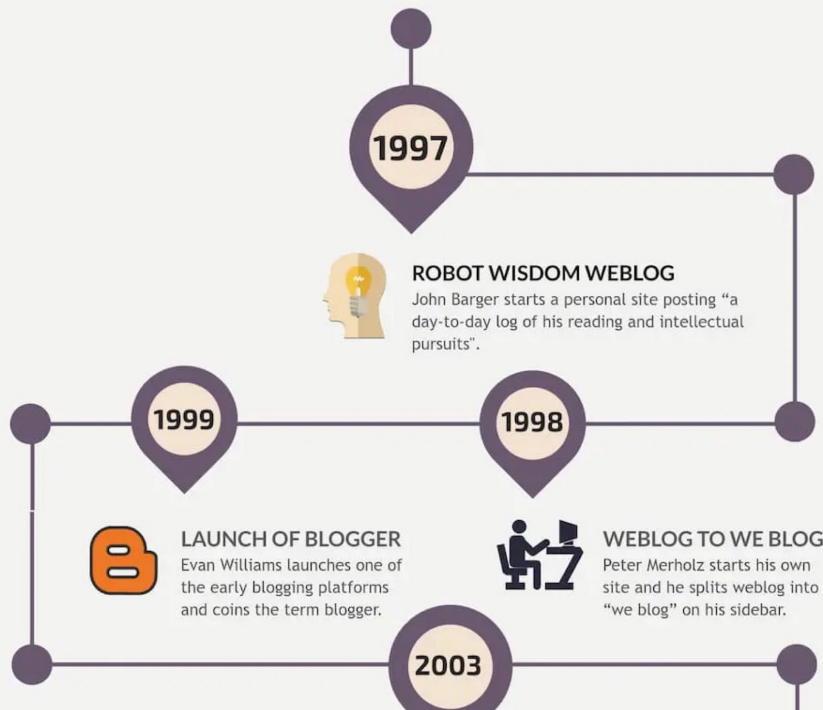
1997

ROBOT WISDOM WEBLOG
John Barger starts a personal site posting “a day-to-day log of his reading and intellectual pursuits".

1999

1998

LAUNCH OF BLOGGER
Evan Williams launches one of the early blogging platforms and coins the term blogger.

WEBLOG TO WE BLOG
Peter Merholz starts his own site and he splits weblog into “we blog” on his sidebar.

2003